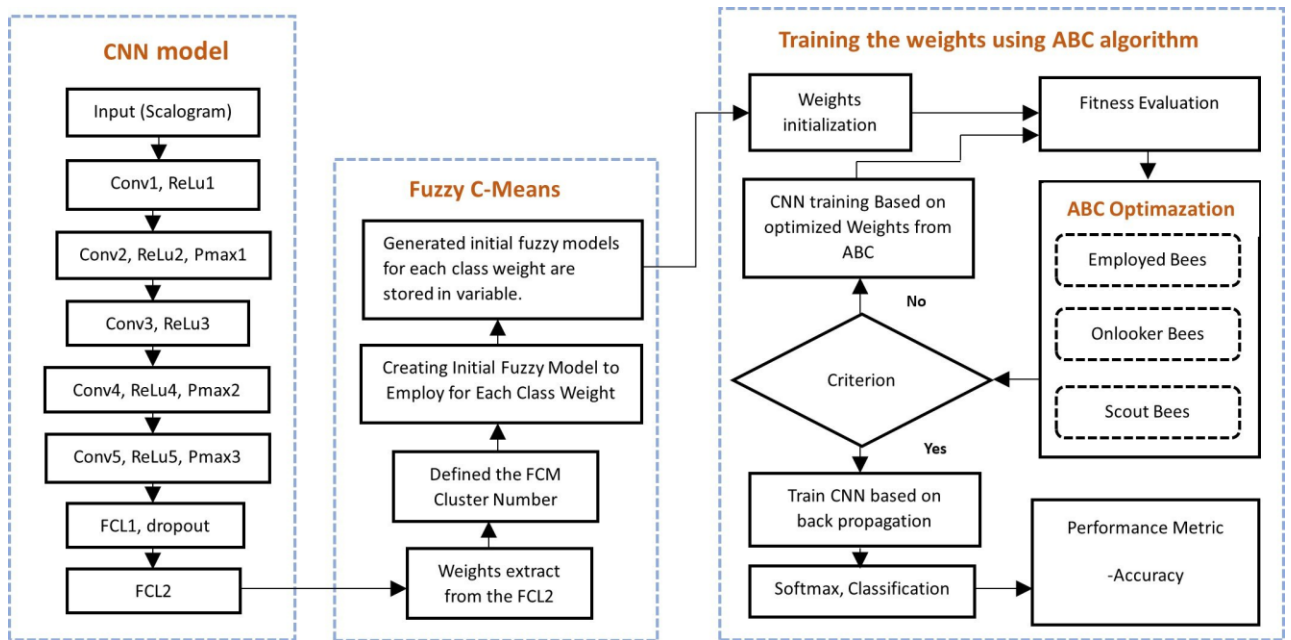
CNN model

Input (Scalogram)

Conv1, ReLu1

Conv2, ReLu2, Pmax1

Conv3, ReLu3

Conv4, ReLu4, Pmax2

Conv5, ReLu5, Pmax3

FCL1, dropout

FCL2

Fuzzy C-Means

Generated initial fuzzy models for each class weight are stored in variable.

Creating Initial Fuzzy Model to Employ for Each Class Weight

Defined the FCM Cluster Number

Weights extract from the FCL2

Training the weights using ABC algorithm

Weights initialization

Fitness Evaluation

CNN training Based on optimized Weights from ABC

ABC Optimazation

Employed Bees

Onlooker Bees

Scout Bees

No

Criterion

Yes

Train CNN based on back propagation

Softmax, Classification

Performance Metric

-Accuracy